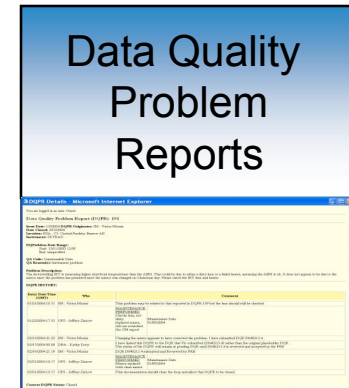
Data Quality Problem Reports

DQPR Details - Microsoft Internet Explorer

Data Quality Problem Report (DQPR): 191

DQPR HISTORY:

| Entry Date/Time (GMT) | Who | Comment |
|---|---|---|
| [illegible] | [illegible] | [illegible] |
| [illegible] | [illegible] | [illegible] |
| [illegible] | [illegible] | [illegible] |
| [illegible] | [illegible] | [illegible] |
| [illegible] | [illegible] | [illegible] |
| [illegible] | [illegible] | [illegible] |
| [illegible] | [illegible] | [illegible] |

Current DQPR Status: Closed